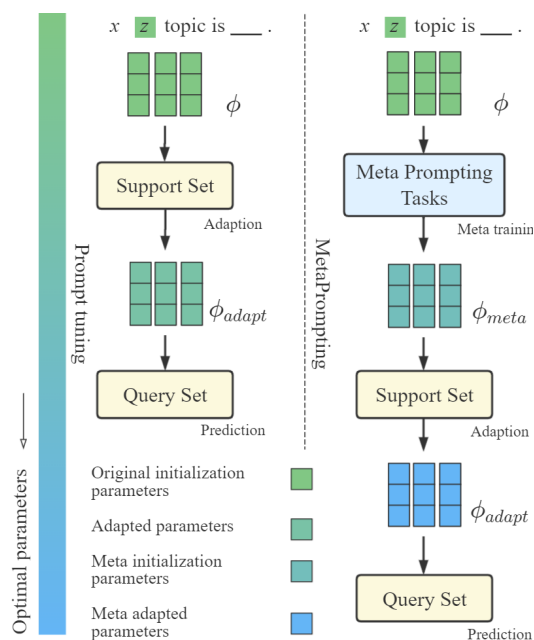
$x$ $z$ topic is ___ .

$\phi$

Support Set

Adaption

$\phi_{adapt}$

Query Set

Prediction

Prompt tuning

MetaPrompting

$x$ $z$ topic is ___ .

$\phi$

Meta Prompting Tasks

Meta trainin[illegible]

$\phi_{meta}$

Support Set

Adaption

$\phi_{adapt}$

Query Set

Prediction

Optimal parameters

Original initialization parameters

Adapted parameters

Meta initialization parameters

Meta adapted parameters